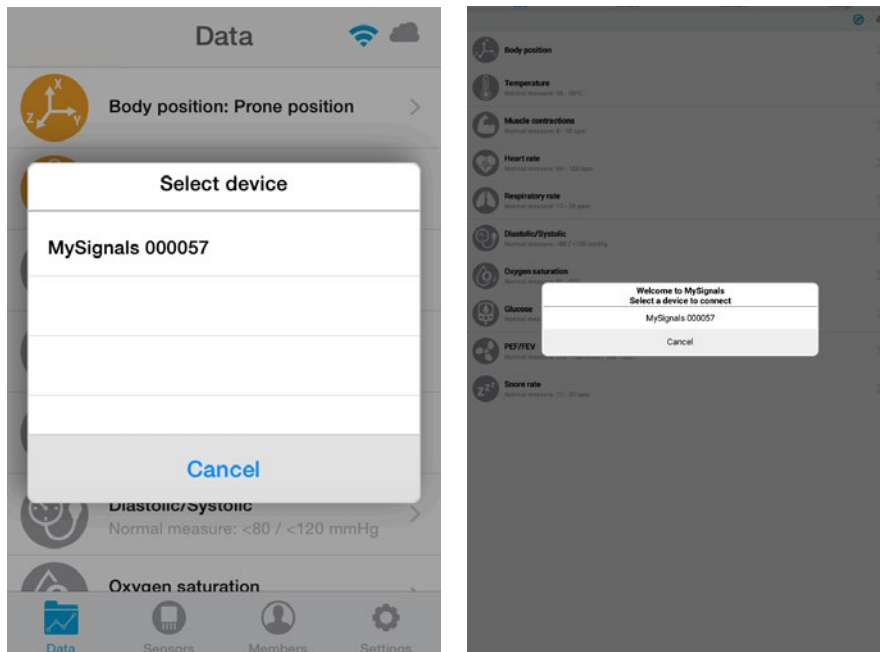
Data

Body position: Prone position

Select device

MySignals 000057

Cancel

Diastolic/Systolic
Normal measure: <80 / <120 mmHg

Oxygen saturation

Data Sensors Members Settings

Body position

Temperature
Normal measure: 36 - 38ºC

Muscle contractions
Normal measure: 8 - 16 cpm

Heart rate
Normal measure: 60 - 100 bpm

Respiratory rate
Normal measure: 12 - 20 ppm

Diastolic/Systolic
Normal measure: <80 / <120 mmHg

Oxygen saturation
Normal measure: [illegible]

Glucose
Normal mea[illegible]

PEF/FEV
Normal measure: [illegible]

Snore rate
Normal measure: 12 - 20 spm

Welcome to MySignals
Select a device to connect

MySignals 000057

Cancel